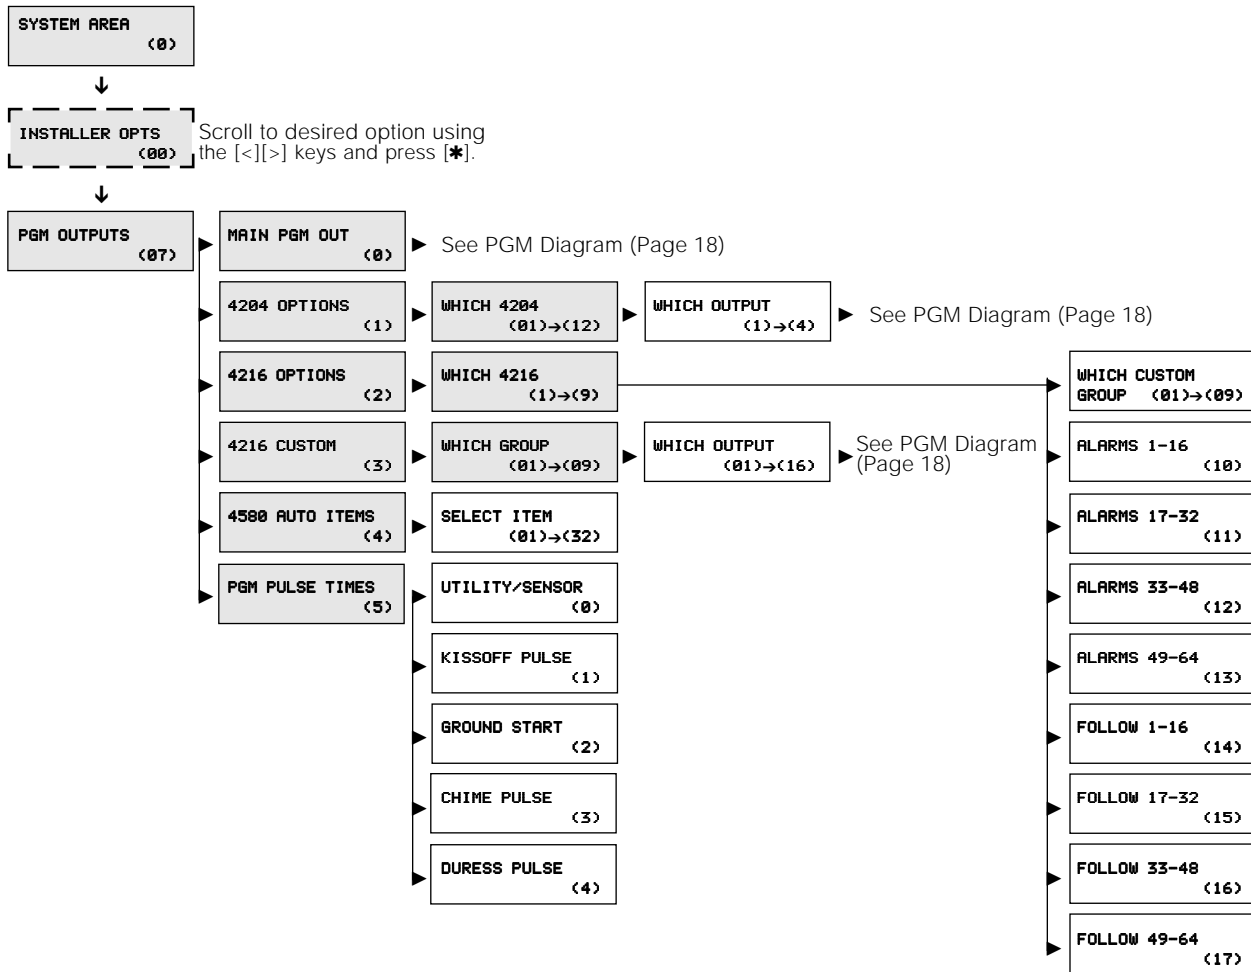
SYSTEM AREA
(0)

INSTALLER OPTS
(00)

Scroll to desired option using the [<][>] keys and press [✱].

PGM OUTPUTS
(07)

MAIN PGM OUT
(0)

See PGM Diagram (Page 18)

4204 OPTIONS
(1)

WHICH 4204
(01)→(12)

WHICH OUTPUT
(1)→(4)

See PGM Diagram (Page 18)

4216 OPTIONS
(2)

WHICH 4216
(1)→(9)

4216 CUSTOM
(3)

WHICH GROUP
(01)→(09)

WHICH OUTPUT
(01)→(16)

See PGM Diagram (Page 18)

4580 AUTO ITEMS
(4)

SELECT ITEM
(01)→(32)

PGM PULSE TIMES
(5)

UTILITY/SENSOR
(0)

KISSOFF PULSE
(1)

GROUND START
(2)

CHIME PULSE
(3)

DURESS PULSE
(4)

WHICH CUSTOM
GROUP (01)→(09)

ALARMS 1-16
(10)

ALARMS 17-32
(11)

ALARMS 33-48
(12)

ALARMS 49-64
(13)

FOLLOW 1-16
(14)

FOLLOW 17-32
(15)

FOLLOW 33-48
(16)

FOLLOW 49-64
(17)